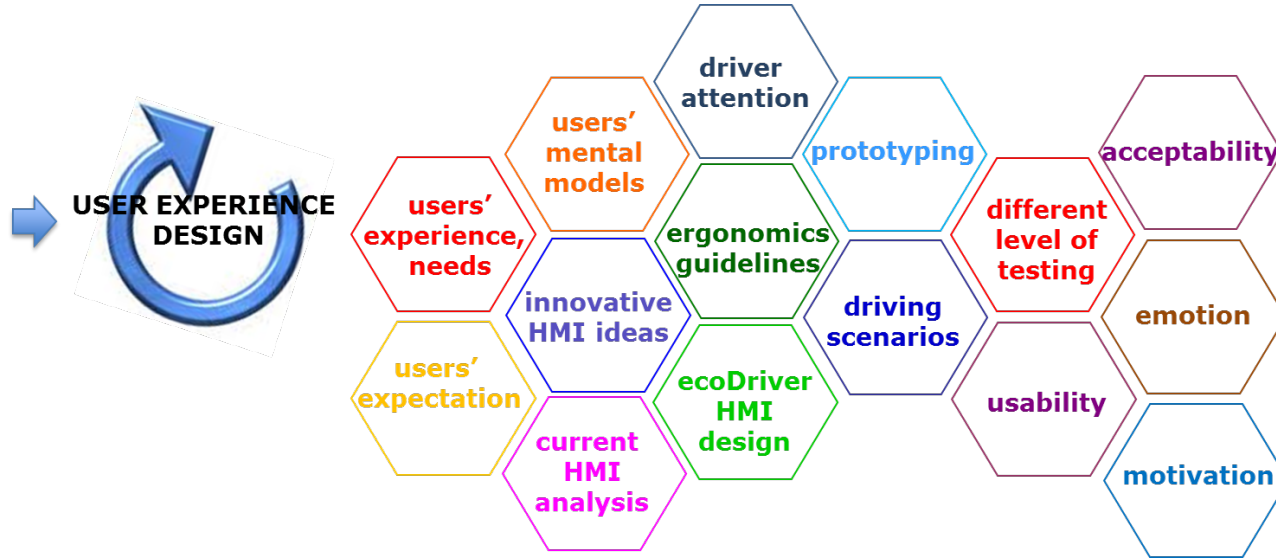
USER EXPERIENCE DESIGN

driver attention

users' mental models

users' experience, needs

users' expectation

innovative HMI ideas

current HMI analysis

ergonomics guidelines

ecoDriver HMI design

prototyping

driving scenarios

different level of testing

usability

acceptability

emotion

motivation